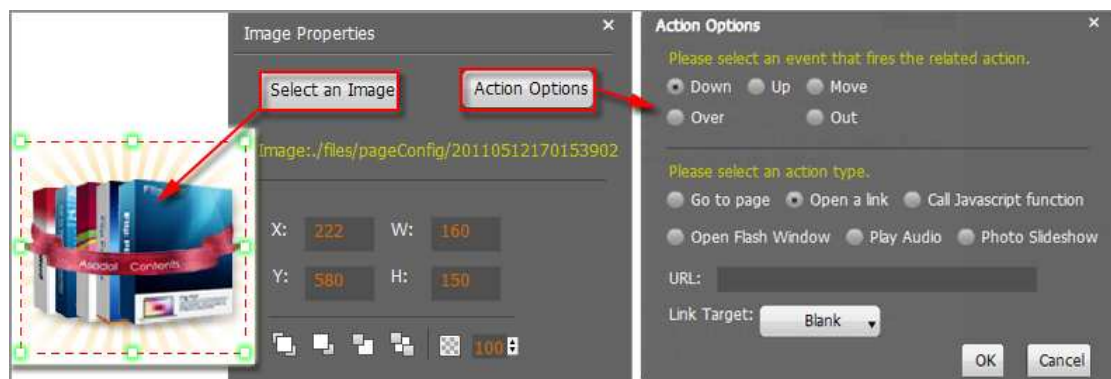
Image Properties
×
Select an Image
Action Options
Image:./files/pageConfig/20110512170153902
X: 222 W: 160
Y: 580 H: 150
100

Action Options
×
Please select an event that fires the related action.
Down Up Move
Over Out
Please select an action type.
Go to page Open a link Call Javascript function
Open Flash Window Play Audio Photo Slideshow
URL:
Link Target: Blank
OK Cancel